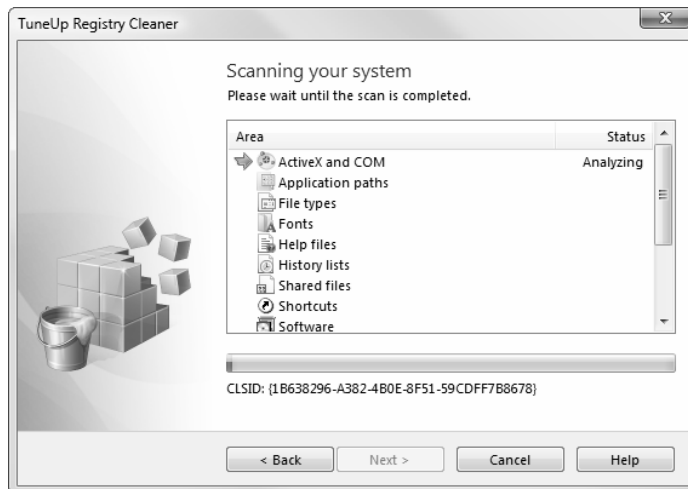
TuneUp Registry Cleaner

Scanning your system
Please wait until the scan is completed.

| Area | Status |
|---|---|
| ActiveX and COM | Analyzing |
| Application paths | |
| File types | |
| Fonts | |
| Help files | |
| History lists | |
| Shared files | |
| Shortcuts | |
| Software | |

CLSID: {1B638296-A382-4B0E-8F51-59CDFF7B8678}

< Back   Next >   Cancel   Help